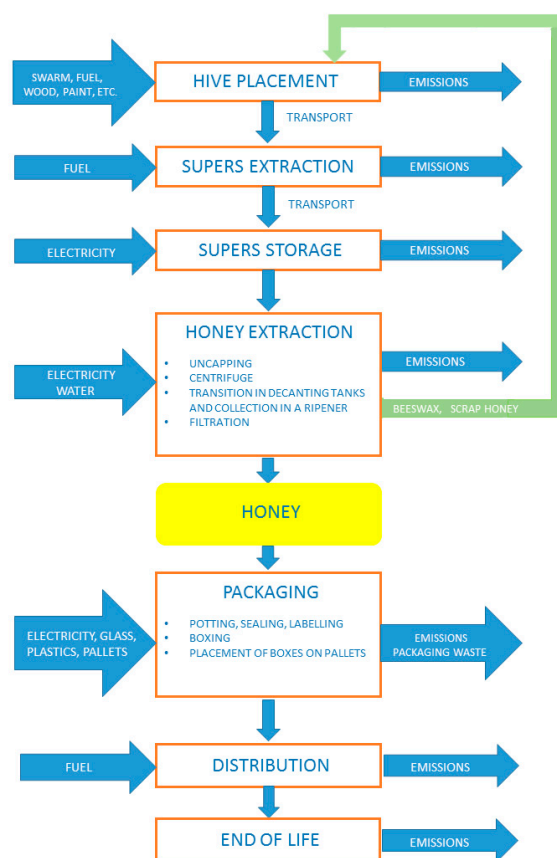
SWARM, FUEL, WOOD, PAINT, ETC.

HIVE PLACEMENT

EMISSIONS

TRANSPORT

FUEL

SUPERS EXTRACTION

EMISSIONS

TRANSPORT

ELECTRICITY

SUPERS STORAGE

EMISSIONS

ELECTRICITY WATER

HONEY EXTRACTION

- UNCAPPING
- CENTRIFUGE
- TRANSITION IN DECANTING TANKS AND COLLECTION IN A RIPENER
- FILTRATION

EMISSIONS

BEESWAX, SCRAP HONEY

HONEY

ELECTRICITY, GLASS, PLASTICS, PALLETS

PACKAGING

- POTTING, SEALING, LABELLING
- BOXING
- PLACEMENT OF BOXES ON PALLETS

EMISSIONS PACKAGING WASTE

FUEL

DISTRIBUTION

EMISSIONS

END OF LIFE

EMISSIONS